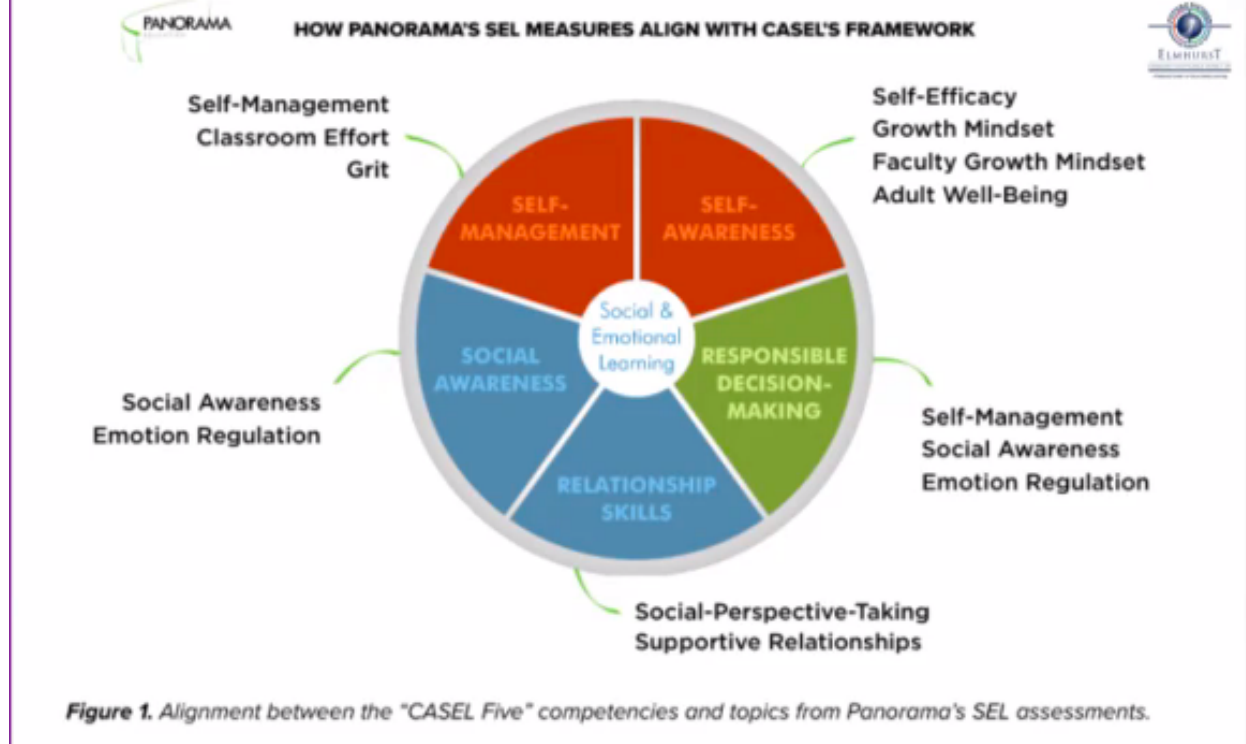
PANORAMA

HOW PANORAMA'S SEL MEASURES ALIGN WITH CASEL'S FRAMEWORK

ELMHURST

Self-Management
Classroom Effort
Grit

Self-Efficacy
Growth Mindset
Faculty Growth Mindset
Adult Well-Being

SELF-MANAGEMENT

SELF-AWARENESS

Social & Emotional Learning

SOCIAL AWARENESS

RESPONSIBLE DECISION-MAKING

RELATIONSHIP SKILLS

Social Awareness
Emotion Regulation

Self-Management
Social Awareness
Emotion Regulation

Social-Perspective-Taking
Supportive Relationships

**Figure 1.** Alignment between the "CASEL Five" competencies and topics from Panorama's SEL assessments.